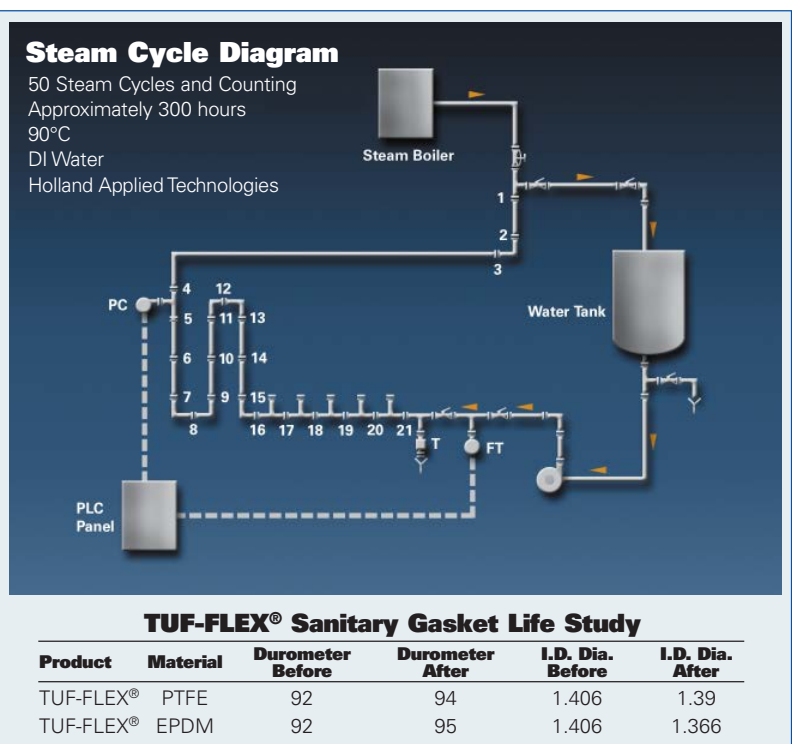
Steam Cycle Diagram

50 Steam Cycles and Counting
Approximately 300 hours
90°C
DI Water
Holland Applied Technologies

Steam Boiler

1
2
3

Water Tank

PC
4
5
6
7
8
9
10
11
12
13
14
15
16
17
18
19
20
21
T
FT

PLC Panel

TUF-FLEX® Sanitary Gasket Life Study

| Product | Material | Durometer Before | Durometer After | I.D. Dia. Before | I.D. Dia. After |
|---|---|---|---|---|---|
| TUF-FLEX® | PTFE | 92 | 94 | 1.406 | 1.39 |
| TUF-FLEX® | EPDM | 92 | 95 | 1.406 | 1.366 |